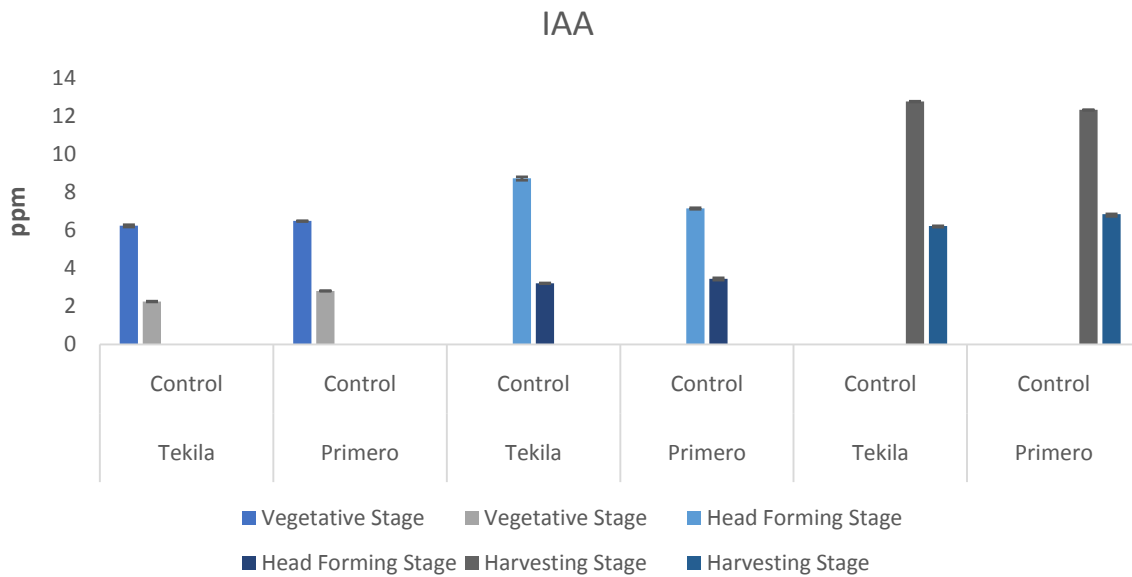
IAA

ppm

14
12
10
8
6
4
2
0

Control
Tekila

Control
Primero

Control
Tekila

Control
Primero

Control
Tekila

Control
Primero

Vegetative Stage
Vegetative Stage
Head Forming Stage
Head Forming Stage
Harvesting Stage
Harvesting Stage